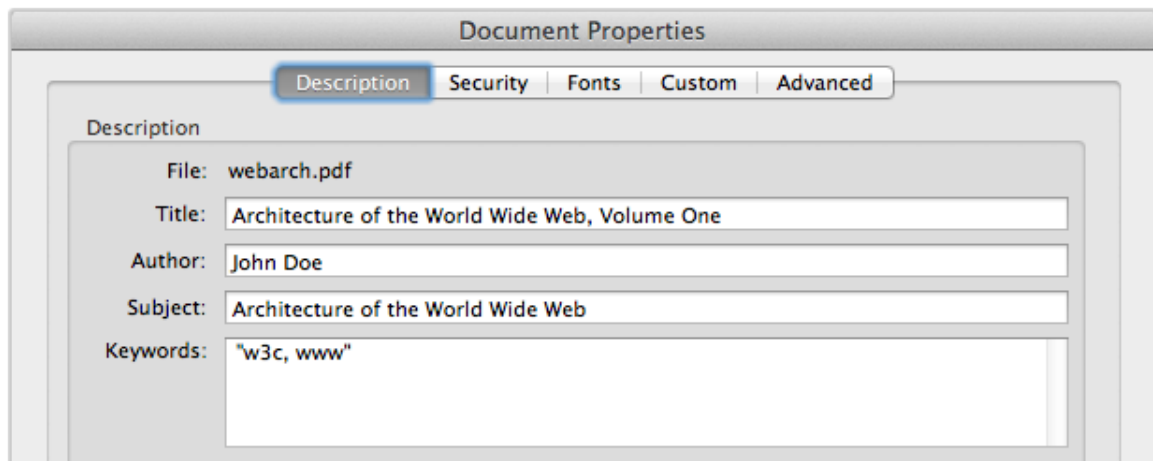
Document Properties

Description | Security | Fonts | Custom | Advanced

Description

File: webarch.pdf

Title: Architecture of the World Wide Web, Volume One

Author: John Doe

Subject: Architecture of the World Wide Web

Keywords: "w3c, www"